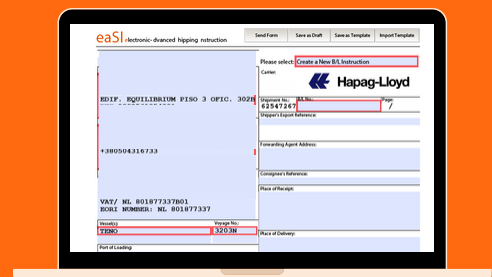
eaSI electronic-advanced hipping nstruction

Send Form

Save as Draft

Save as Template

Import Template

Please select: Create a New B/L Instruction

Carrier:

Hapag-Lloyd

EDIF. EQUILIBRIUM PISO 3 OFIC. 302B

+380504316733

VAT/ NL 801877337B01
EORI NUMBER: NL 801877337

Shipment No.: 62547267

B/L No.:

Page: 1

Shipper's Export Reference:

Forwarding Agent Address:

Consignee's Reference:

Place of Receipt:

Vessel(s): TENO

Voyage No.: 3203N

Port of Loading:

Place of Delivery: